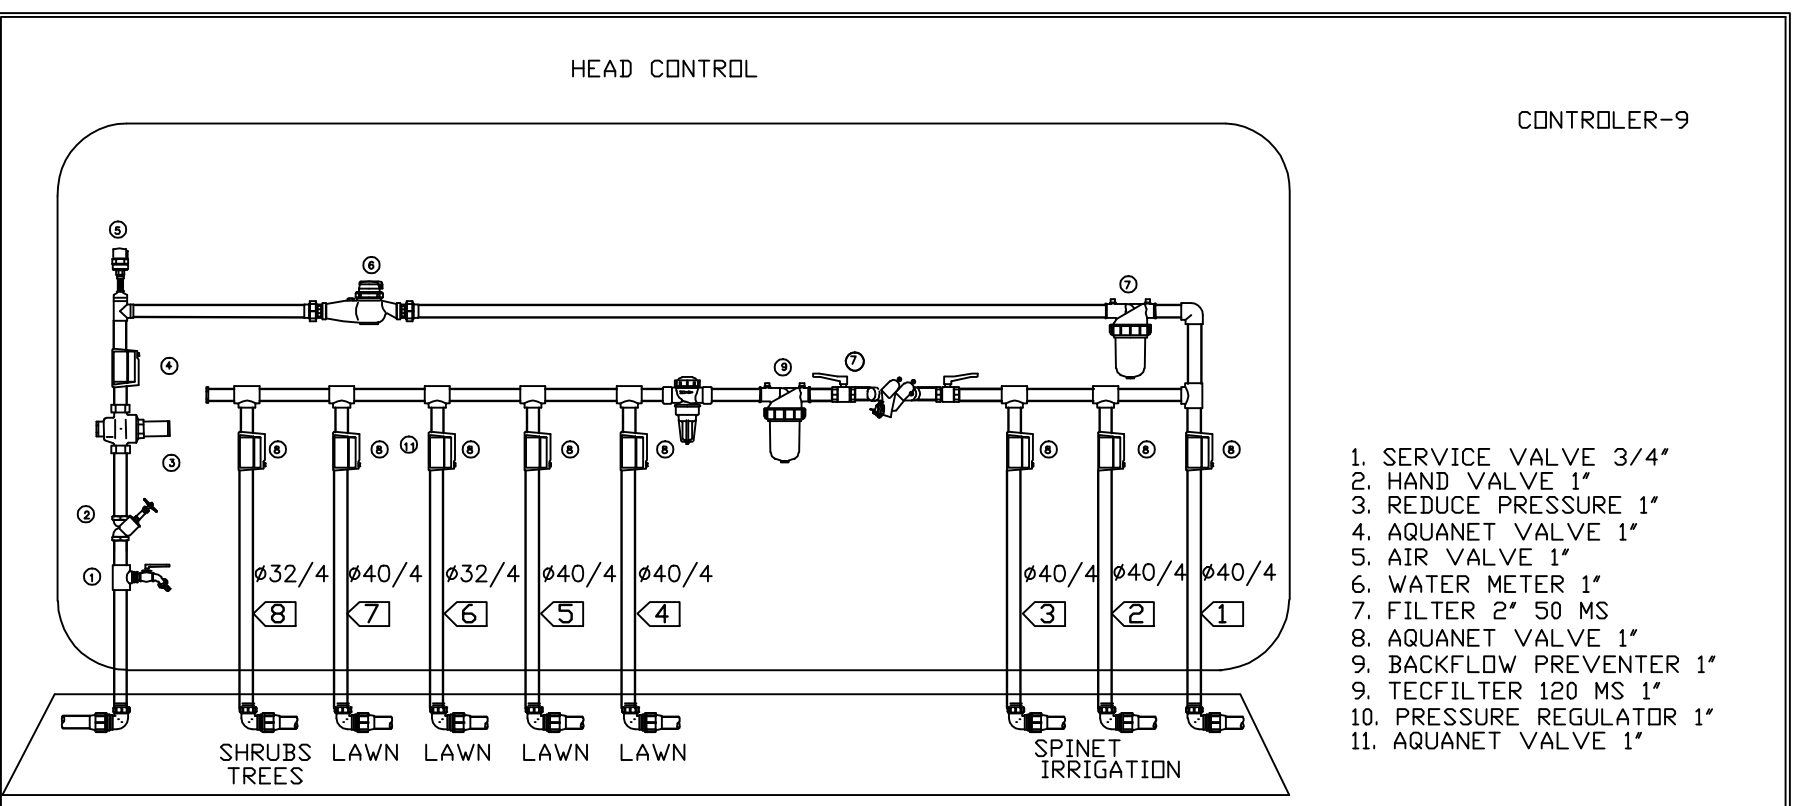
HEAD CONTROL

CONTROLER-9

5

6

7

4

9

7

3

8

8

11

8

8

8

8

8

8

2

1

ø32/4 ø40/4 ø32/4 ø40/4 ø40/4

ø40/4 ø40/4 ø40/4

8 7 6 5 4

3 2 1

SHRUBS TREES LAWN LAWN LAWN LAWN

SPINET IRRIGATION

1. SERVICE VALVE 3/4"
2. HAND VALVE 1"
3. REDUCE PRESSURE 1"
4. AQUANET VALVE 1"
5. AIR VALVE 1"
6. WATER METER 1"
7. FILTER 2" 50 MS
8. AQUANET VALVE 1"
9. BACKFLOW PREVENTER 1"
9. TECFILTER 120 MS 1"
10. PRESSURE REGULATOR 1"
11. AQUANET VALVE 1"